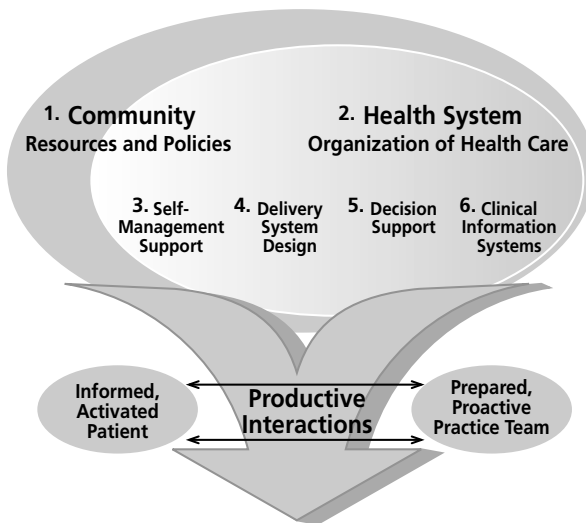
1. Community
Resources and Policies

2. Health System
Organization of Health Care

3. Self-Management Support

4. Delivery System Design

5. Decision Support

6. Clinical Information Systems

Informed, Activated Patient

Productive Interactions

Prepared, Proactive Practice Team